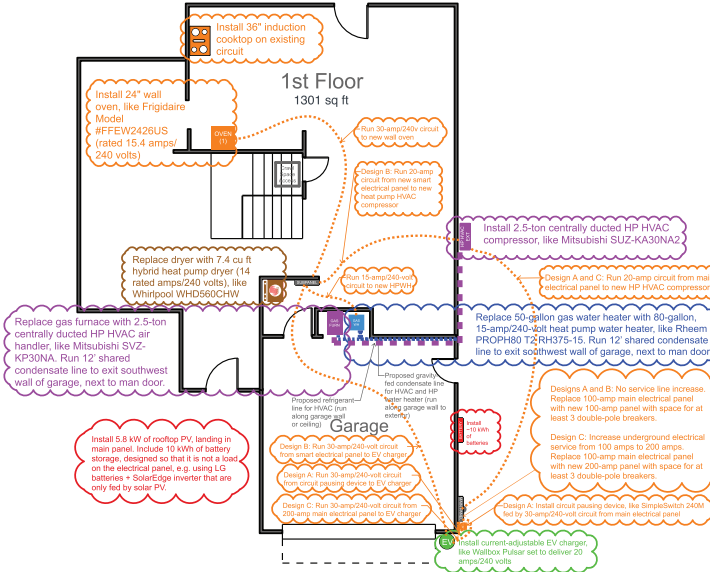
Install 36" induction cooktop on existing circuit

1st Floor
1301 sq ft

Install 24" wall oven, like Frigidaire Model #FFEW2426US (rated 15.4 amps/ 240 volts)

OVEN (1)

Run 30-amp/240-v circuit to new wall oven

Design B: Run 20-amp circuit from new smart electrical panel to new heat pump HVAC compressor

Install 2.5-ton centrally ducted HP HVAC compressor, like Mitsubishi SUZ-KA30NA2

Replace dryer with 7.4 cu ft hybrid heat pump dryer (14 rated amps/240 volts), like Whirlpool WHD560CHW

Run 15-amp/240-volt circuit to new HPWH

Designs A and C: Run 20-amp circuit from main electrical panel to new HP HVAC compressor

Replace gas furnace with 2.5-ton centrally ducted HP HVAC air handler, like Mitsubishi SVZ-KP30NA. Run 12' shared condensate line to exit southwest wall of garage, next to man door.

Replace 50-gallon gas water heater with 80-gallon, 15-amp/240-volt heat pump water heater, like Rheem PROPH80 T2 RH375-15. Run 12' shared condensate line to exit southwest wall of garage, next to man door.

Proposed refrigerant line for HVAC (run along garage wall or ceiling)

Proposed gravity fed condensate line for HVAC and HP water heater (run along garage wall to exterior)

Garage

Install ~10 kWh of batteries

Designs A and B: No service line increase. Replace 100-amp main electrical panel with new 100-amp panel with space for at least 3 double-pole breakers.

Design C: Increase underground electrical service from 100 amps to 200 amps. Replace 100-amp main electrical panel with new 200-amp panel with space for at least 3 double-pole breakers.

Install 5.8 kW of rooftop PV, landing in main panel. Include 10 kWh of battery storage, designed so that it is not a load on the electrical panel, e.g. using LG batteries + SolarEdge inverter that are only fed by solar PV.

Design B: Run 30-amp/240-volt circuit from smart electrical panel to EV charger

Design A: Run 30-amp/240-volt circuit from circuit pausing device to EV charger

Design C: Run 30-amp/240-volt circuit from 200-amp main electrical panel to EV charger

Design A: Install circuit pausing device, like SimpleSwitch 240M fed by 30-amp/240-volt circuit from main electrical panel

EV

Install current-adjustable EV charger, like Wallbox Pulsar set to deliver 20 amps/240 volts